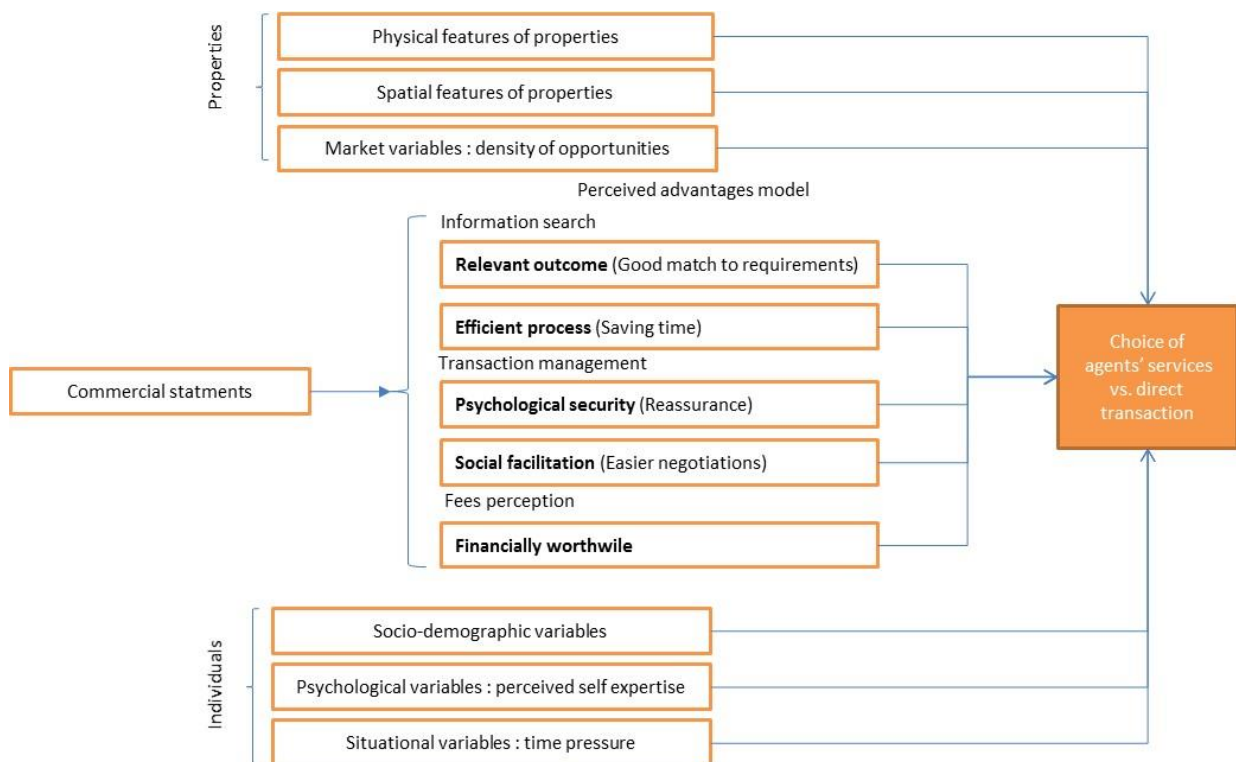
Properties

Physical features of properties

Spatial features of properties

Market variables : density of opportunities

Perceived advantages model

Information search

**Relevant outcome** (Good match to requirements)

**Efficient process** (Saving time)

Transaction management

Commercial statments

**Psychological security** (Reassurance)

**Social facilitation** (Easier negotiations)

Fees perception

**Financially worthwile**

Choice of agents' services vs. direct transaction

Individuals

Socio-demographic variables

Psychological variables : perceived self expertise

Situational variables : time pressure